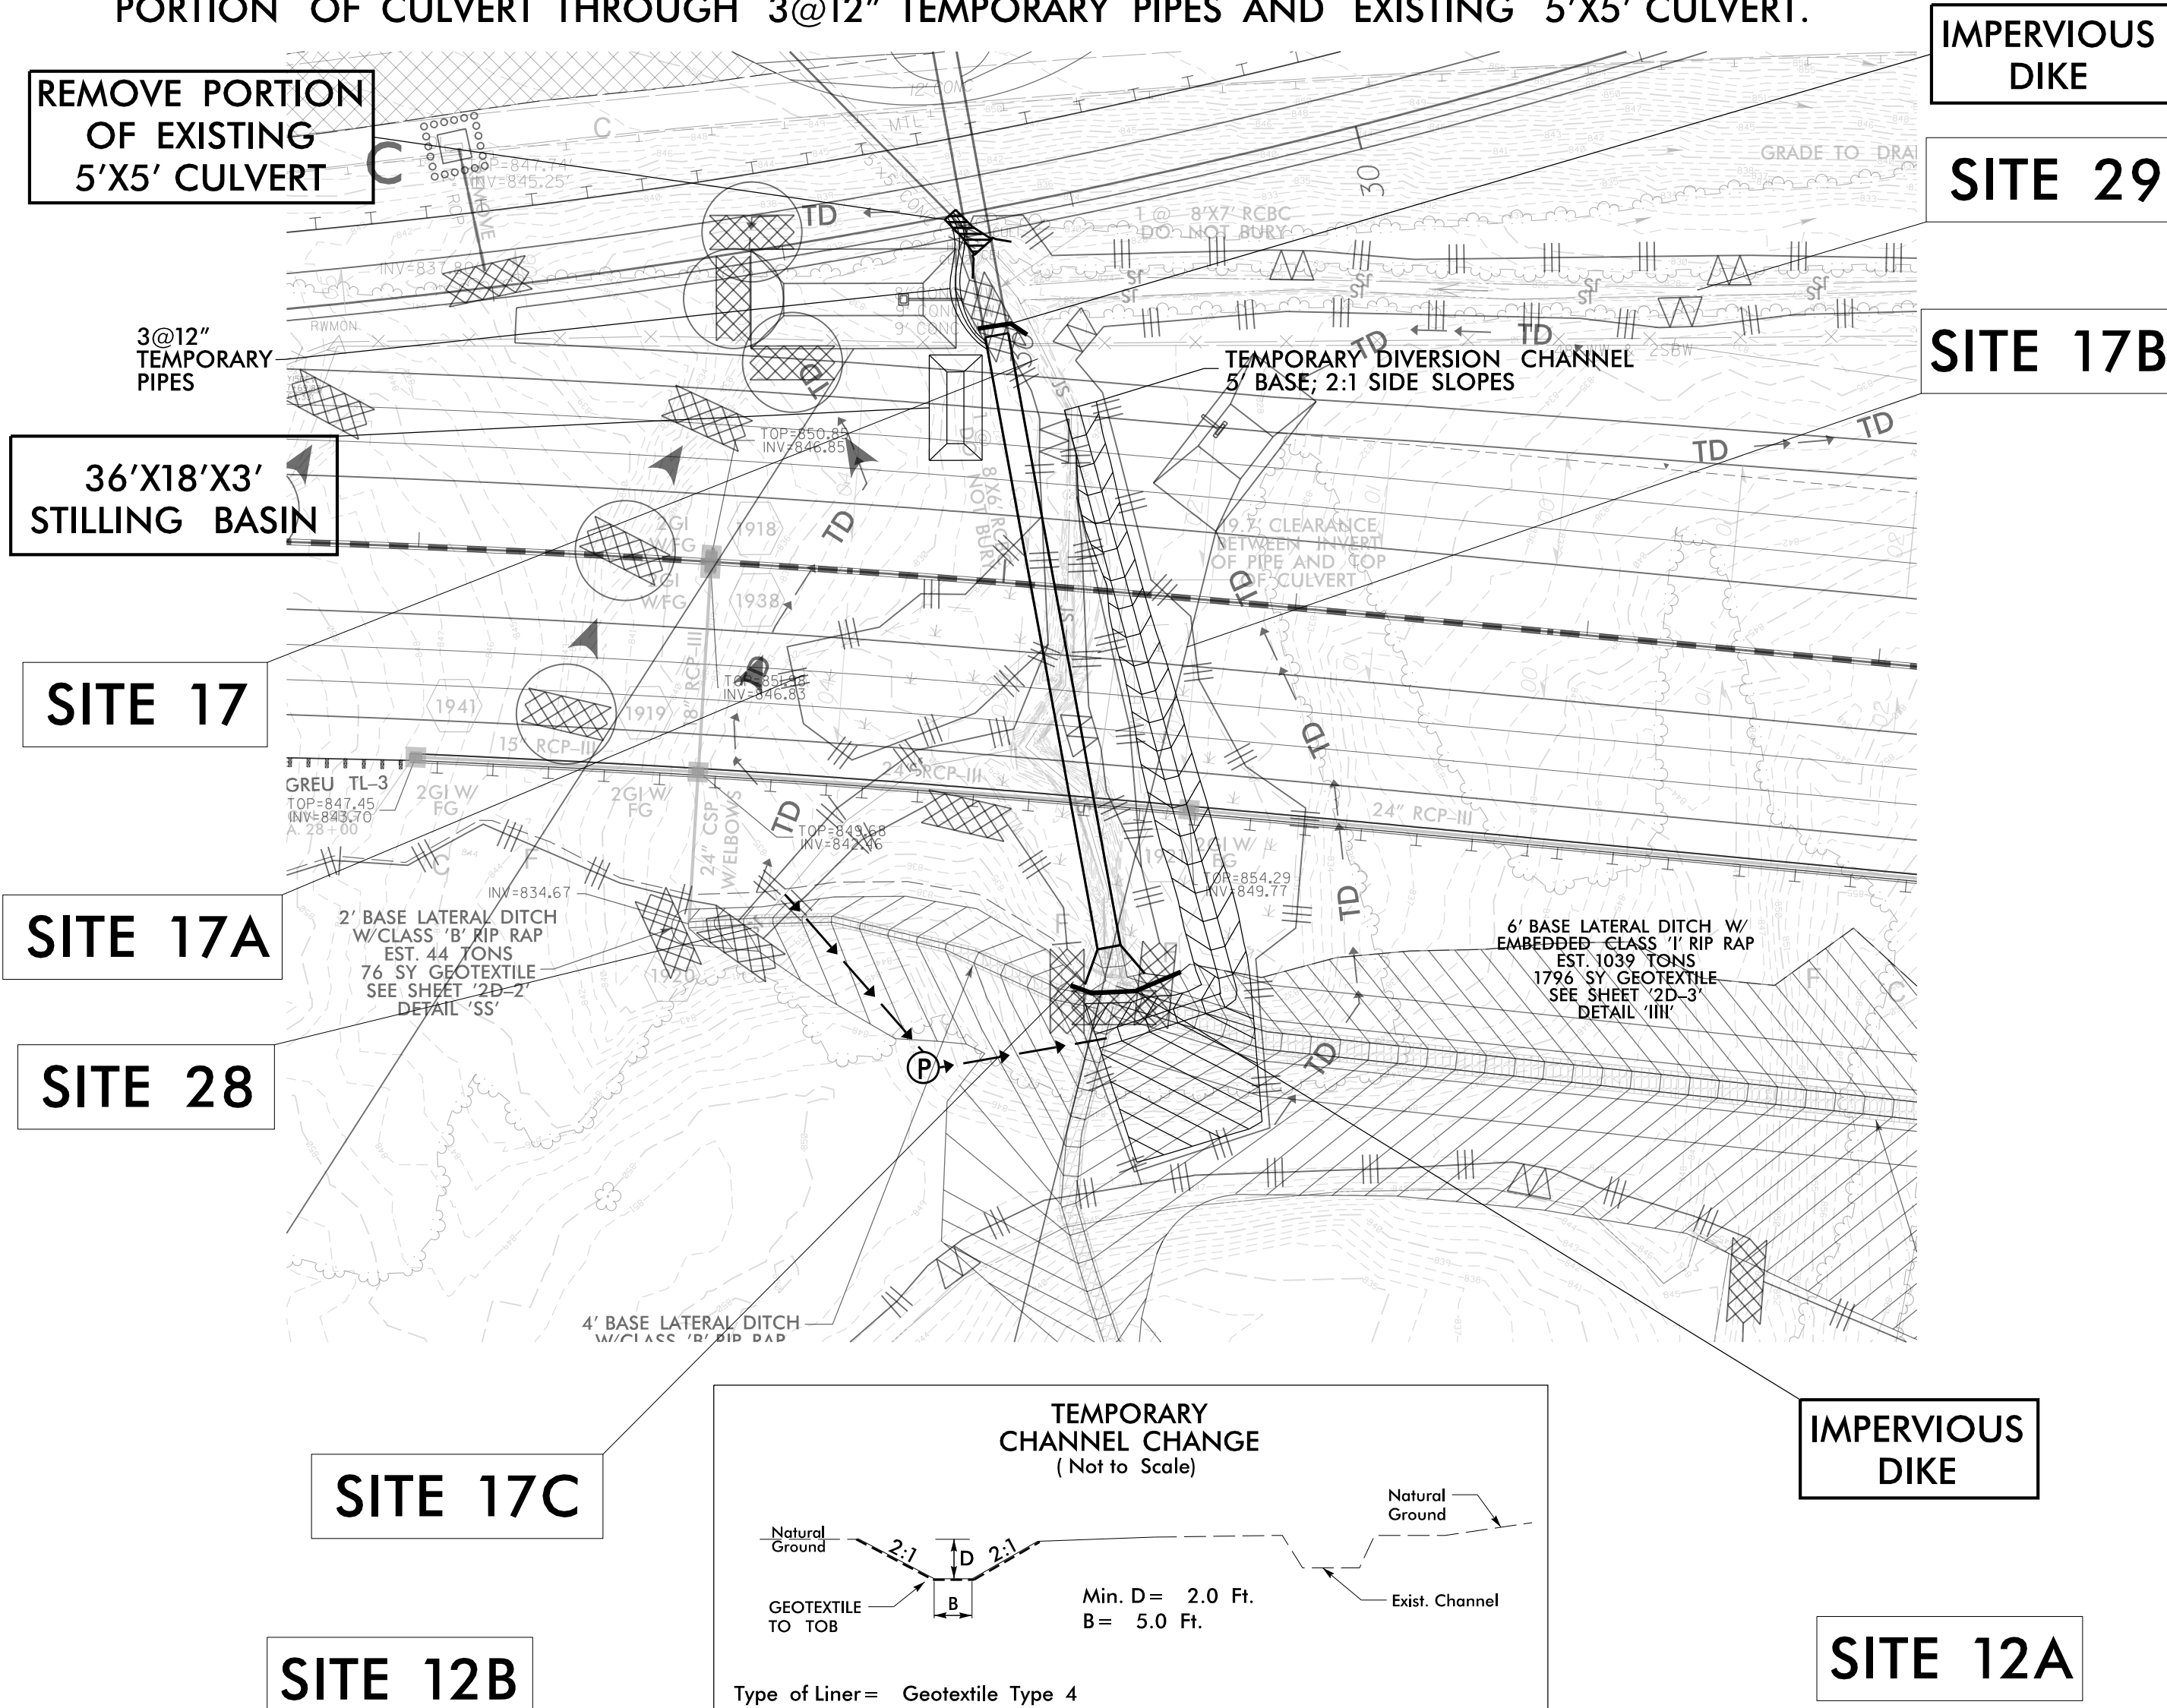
PORTION OF CULVERT THROUGH 3@12" TEMPORARY PIPES AND EXISTING 5'X5' CULVERT.

IMPERVIOUS DIKE

REMOVE PORTION OF EXISTING 5'X5' CULVERT

SITE 29

1 @ 8'X7' RCBC DO NOT BURY

GRADE TO DRA

3@12" TEMPORARY PIPES

SITE 17B

TEMPORARY DIVERSION CHANNEL 5' BASE; 2:1 SIDE SLOPES

TOP=850.85 INV=846.85

36'X18'X3' STILLING BASIN

19.7' CLEARANCE BETWEEN INVERT OF PIPE AND TOP OF CULVERT

1918

1938

SITE 17

1941

1919

TOP=851.58 INV=846.83

15" RCP-III

8" RCP-III

24" RCP-III

24" RCP-III

GREU TL-3
TOP=847.45
INV=843.70

2GI W/ FG

2GI W/ FG

24" CSP W/ELBOWS

TOP=849.68 INV=842.46

2GI W/ FG
TOP=854.29 INV=849.77

SITE 17A

INV=834.67

2' BASE LATERAL DITCH W/CLASS 'B' RIP RAP EST. 44 TONS 76 SY GEOTEXTILE SEE SHEET '2D-2' DETAIL 'SS'

6' BASE LATERAL DITCH W/ EMBEDDED CLASS 'I' RIP RAP EST. 1039 TONS 1796 SY GEOTEXTILE SEE SHEET '2D-3' DETAIL 'IIII'

SITE 28

P

TD

4' BASE LATERAL DITCH W/CLASS 'B' RIP RAP

IMPERVIOUS DIKE

SITE 17C

TEMPORARY CHANNEL CHANGE
( Not to Scale)

Natural Ground

2:1

D

2:1

B

GEOTEXTILE TO TOB

Min. D = 2.0 Ft.
B = 5.0 Ft.

Natural Ground

Exist. Channel

Type of Liner = Geotextile Type 4

SITE 12B

SITE 12A